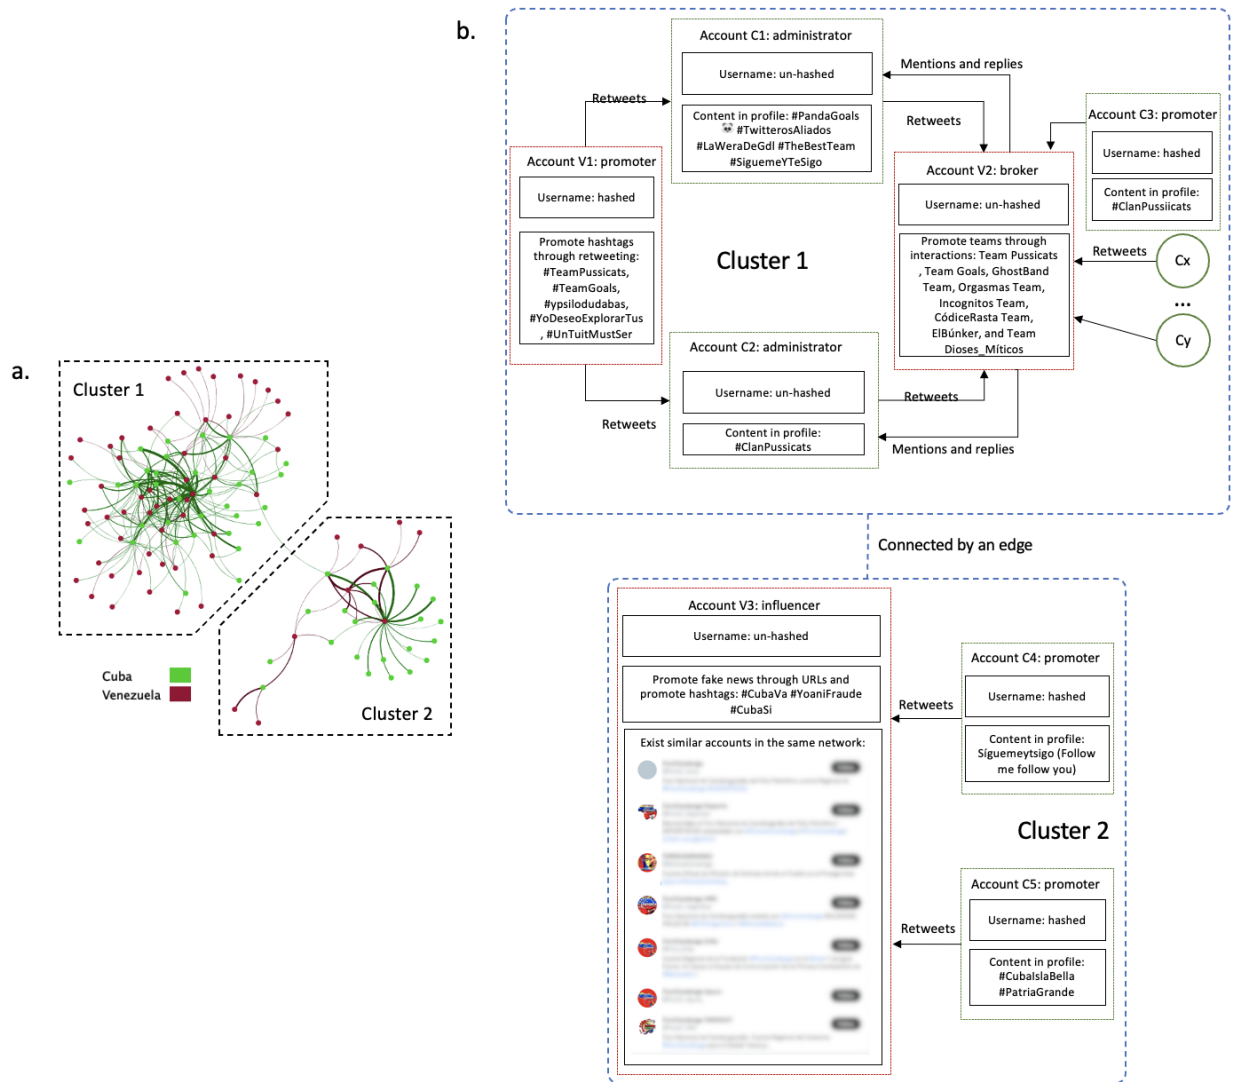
a.

Cluster 1

Cluster 2

Cuba
Venezuela

b.

Account C1: administrator
Username: un-hashed
Content in profile: #PandaGoals #TwitterosAliados #LaWeraDeGdl #TheBestTeam #SiguemeYTeSigo

Mentions and replies

Retweets

Retweets

Account V1: promoter
Username: hashed
Promote hashtags through retweeting: #TeamPussicats, #TeamGoals, #ypsilodudabas, #YoDeseoExplorarTus, #UnTuitMustSer

Cluster 1

Account C3: promoter
Username: hashed
Content in profile: #ClanPussiicats

Account V2: broker
Username: un-hashed
Promote teams through interactions: Team Pussicats, Team Goals, GhostBand Team, Orgasmas Team, Incognitos Team, CódiceRasta Team, ElBúnker, and Team Dioses_Míticos

Retweets

Cx

...

Cy

Account C2: administrator
Username: un-hashed
Content in profile: #ClanPussicats

Retweets

Retweets

Mentions and replies

Connected by an edge

Account V3: influencer
Username: un-hashed
Promote fake news through URLs and promote hashtags: #CubaVa #YoaniFraude #CubaSi
Exist similar accounts in the same network:
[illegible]

Account C4: promoter
Username: hashed
Content in profile: Síguemeytsigo (Follow me follow you)

Retweets

Cluster 2

Account C5: promoter
Username: hashed
Content in profile: #CubaIslaBella #PatriaGrande

Retweets